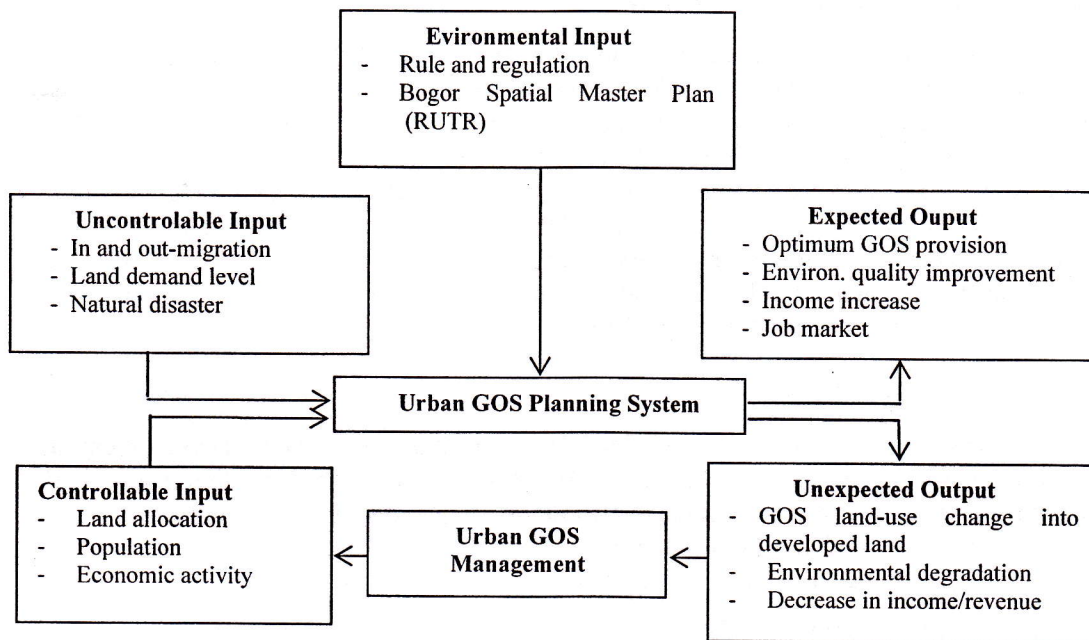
**Evironmental Input**
- Rule and regulation
- Bogor Spatial Master Plan (RUTR)

**Uncontrolable Input**
- In and out-migration
- Land demand level
- Natural disaster

**Expected Ouput**
- Optimum GOS provision
- Environ. quality improvement
- Income increase
- Job market

**Urban GOS Planning System**

**Controllable Input**
- Land allocation
- Population
- Economic activity

**Urban GOS Management**

**Unexpected Output**
- GOS land-use change into developed land
- Environmental degradation
- Decrease in income/revenue